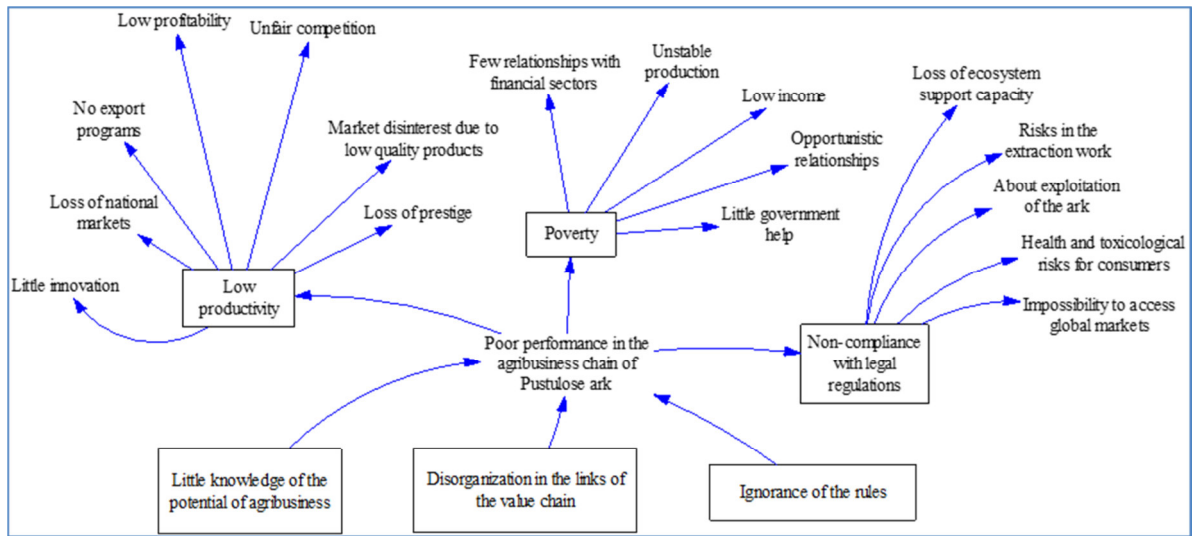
Low profitability

Unfair competition

No export programs

Market disinterest due to low quality products

Loss of national markets

Loss of prestige

Little innovation

Low productivity

Few relationships with financial sectors

Unstable production

Low income

Opportunistic relationships

Poverty

Little government help

Loss of ecosystem support capacity

Risks in the extraction work

About exploitation of the ark

Health and toxicological risks for consumers

Impossibility to access global markets

Poor performance in the agribusiness chain of Pustulose ark

Non- compliance with legal regulations

Little knowledge of the potential of agribusiness

Disorganization in the links of the value chain

Ignorance of the rules